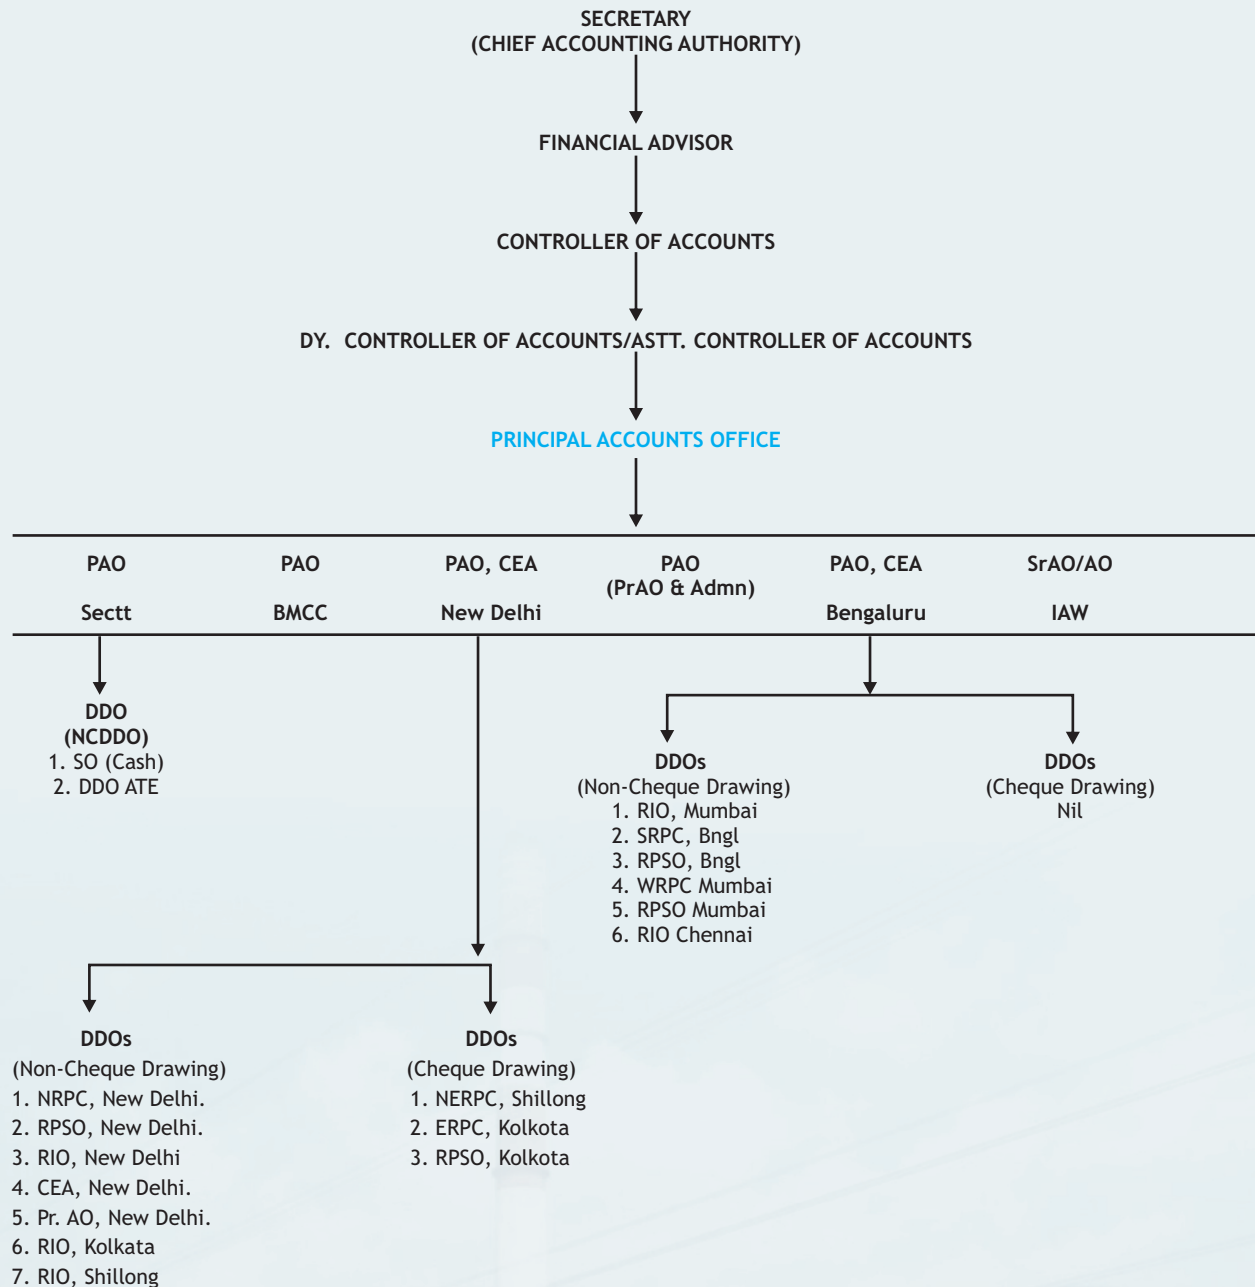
SECRETARY
(CHIEF ACCOUNTING AUTHORITY)

FINANCIAL ADVISOR

CONTROLLER OF ACCOUNTS

DY. CONTROLLER OF ACCOUNTS/ASTT. CONTROLLER OF ACCOUNTS

PRINCIPAL ACCOUNTS OFFICE

PAO
Sectt

PAO
BMCC

PAO, CEA
New Delhi

PAO
(PrAO & Admn)

PAO, CEA
Bengaluru

SrAO/AO
IAW

DDO
(NCDDO)
1. SO (Cash)
2. DDO ATE

DDOs
(Non-Cheque Drawing)
1. RIO, Mumbai
2. SRPC, Bngl
3. RPSO, Bngl
4. WRPC Mumbai
5. RPSO Mumbai
6. RIO Chennai

DDOs
(Cheque Drawing)
Nil

DDOs
(Non-Cheque Drawing)
1. NRPC, New Delhi.
2. RPSO, New Delhi.
3. RIO, New Delhi
4. CEA, New Delhi.
5. Pr. AO, New Delhi.
6. RIO, Kolkata
7. RIO, Shillong

DDOs
(Cheque Drawing)
1. NERPC, Shillong
2. ERPC, Kolkota
3. RPSO, Kolkota